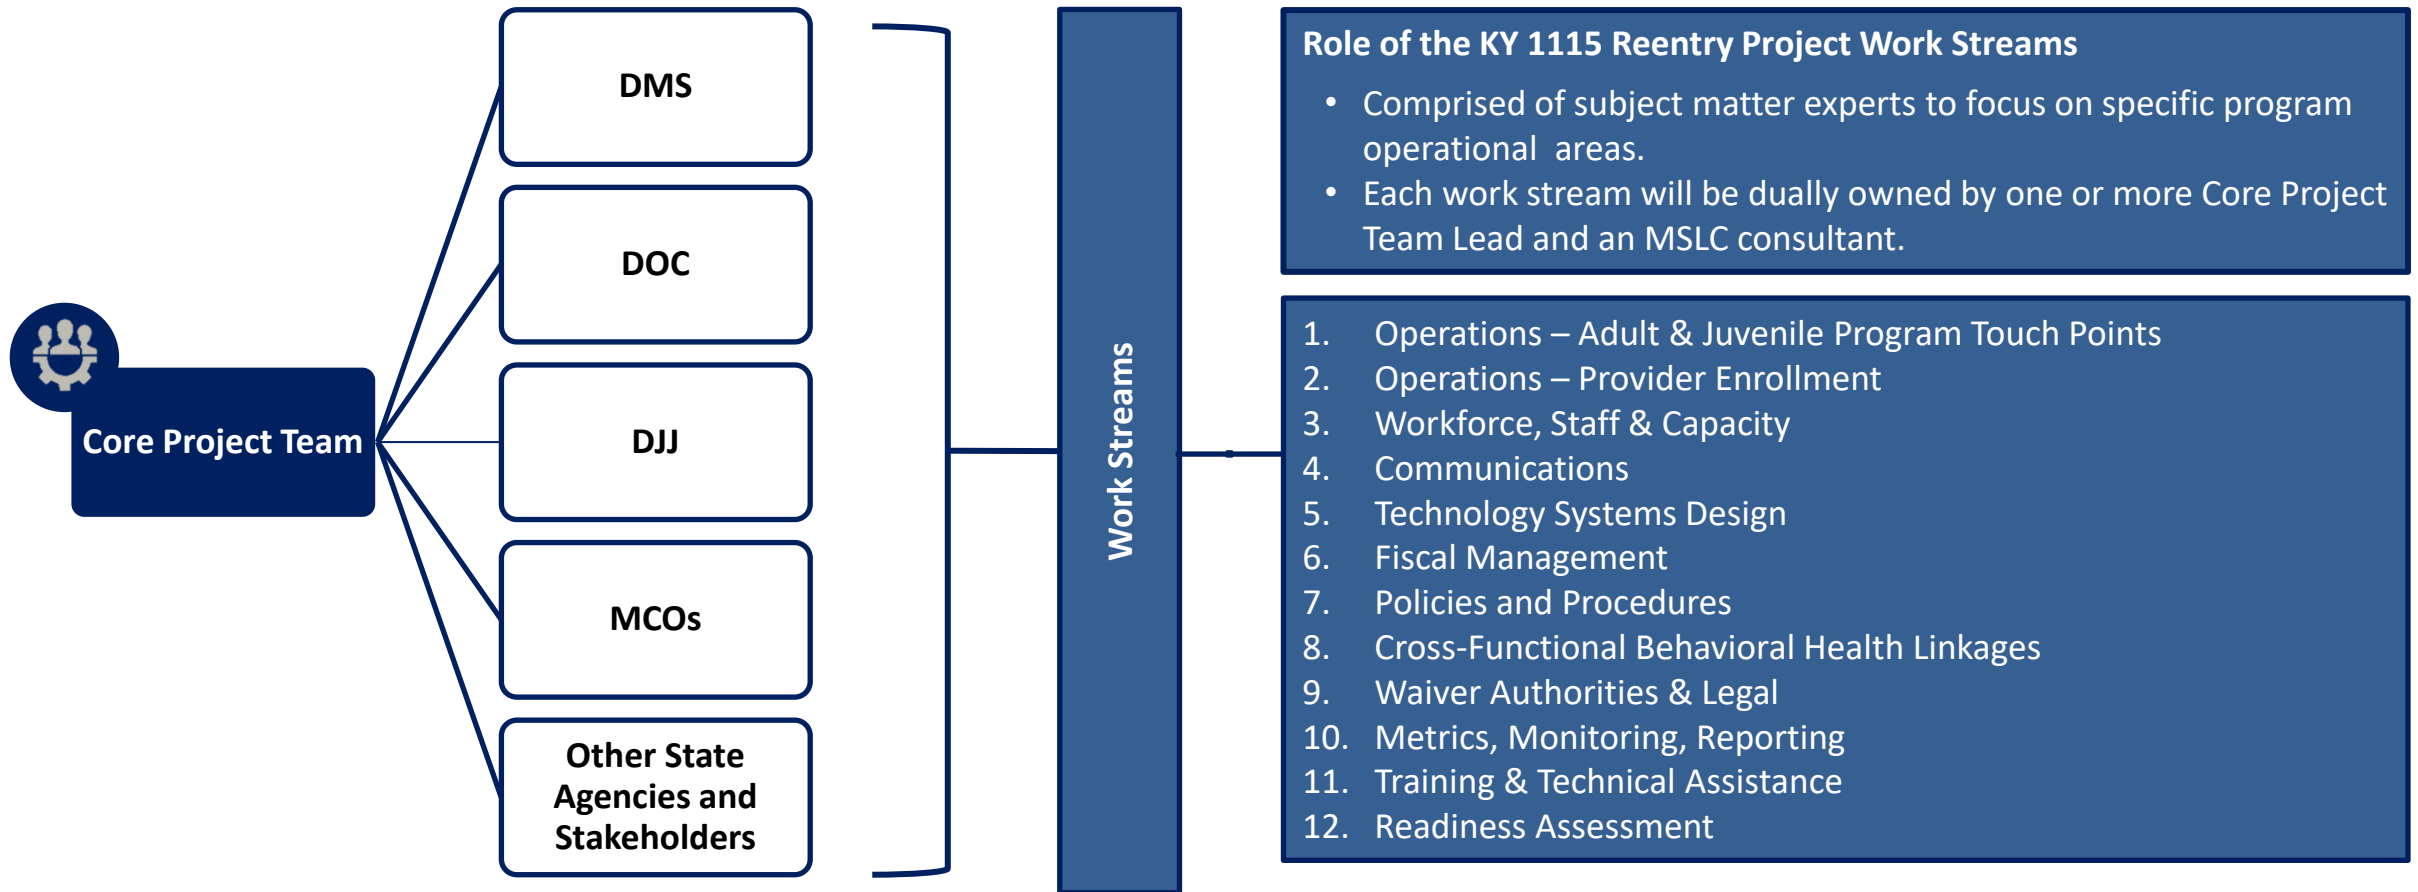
Core Project Team

DMS

DOC

DJJ

MCOs

Other State Agencies and Stakeholders

Work Streams

Role of the KY 1115 Reentry Project Work Streams

- Comprised of subject matter experts to focus on specific program operational areas.
- Each work stream will be dually owned by one or more Core Project Team Lead and an MSLC consultant.

1. Operations – Adult & Juvenile Program Touch Points
2. Operations – Provider Enrollment
3. Workforce, Staff & Capacity
4. Communications
5. Technology Systems Design
6. Fiscal Management
7. Policies and Procedures
8. Cross-Functional Behavioral Health Linkages
9. Waiver Authorities & Legal
10. Metrics, Monitoring, Reporting
11. Training & Technical Assistance
12. Readiness Assessment